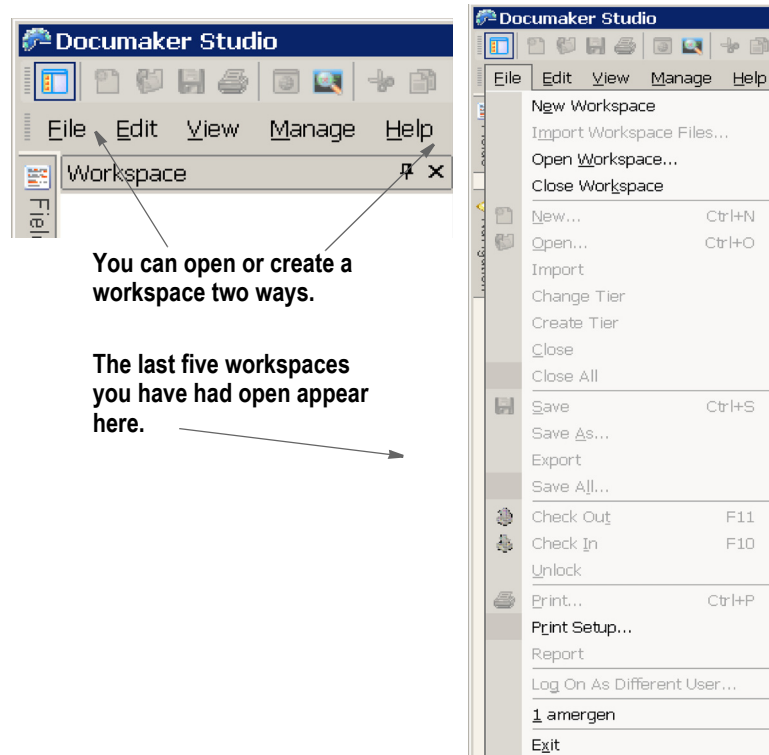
Documaker Studio

File Edit View Manage Help

Workspace

Fiel

You can open or create a workspace two ways.

The last five workspaces you have had open appear here.

Documaker Studio

File Edit View Manage Help

New Workspace
Import Workspace Files...
Open Workspace...
Close Workspace
New... Ctrl+N
Open... Ctrl+O
Import
Change Tier
Create Tier
Close
Close All
Save Ctrl+S
Save As...
Export
Save All...
Check Out F11
Check In F10
Unlock
Print... Ctrl+P
Print Setup...
Report
Log On As Different User...
1 amergen
Exit